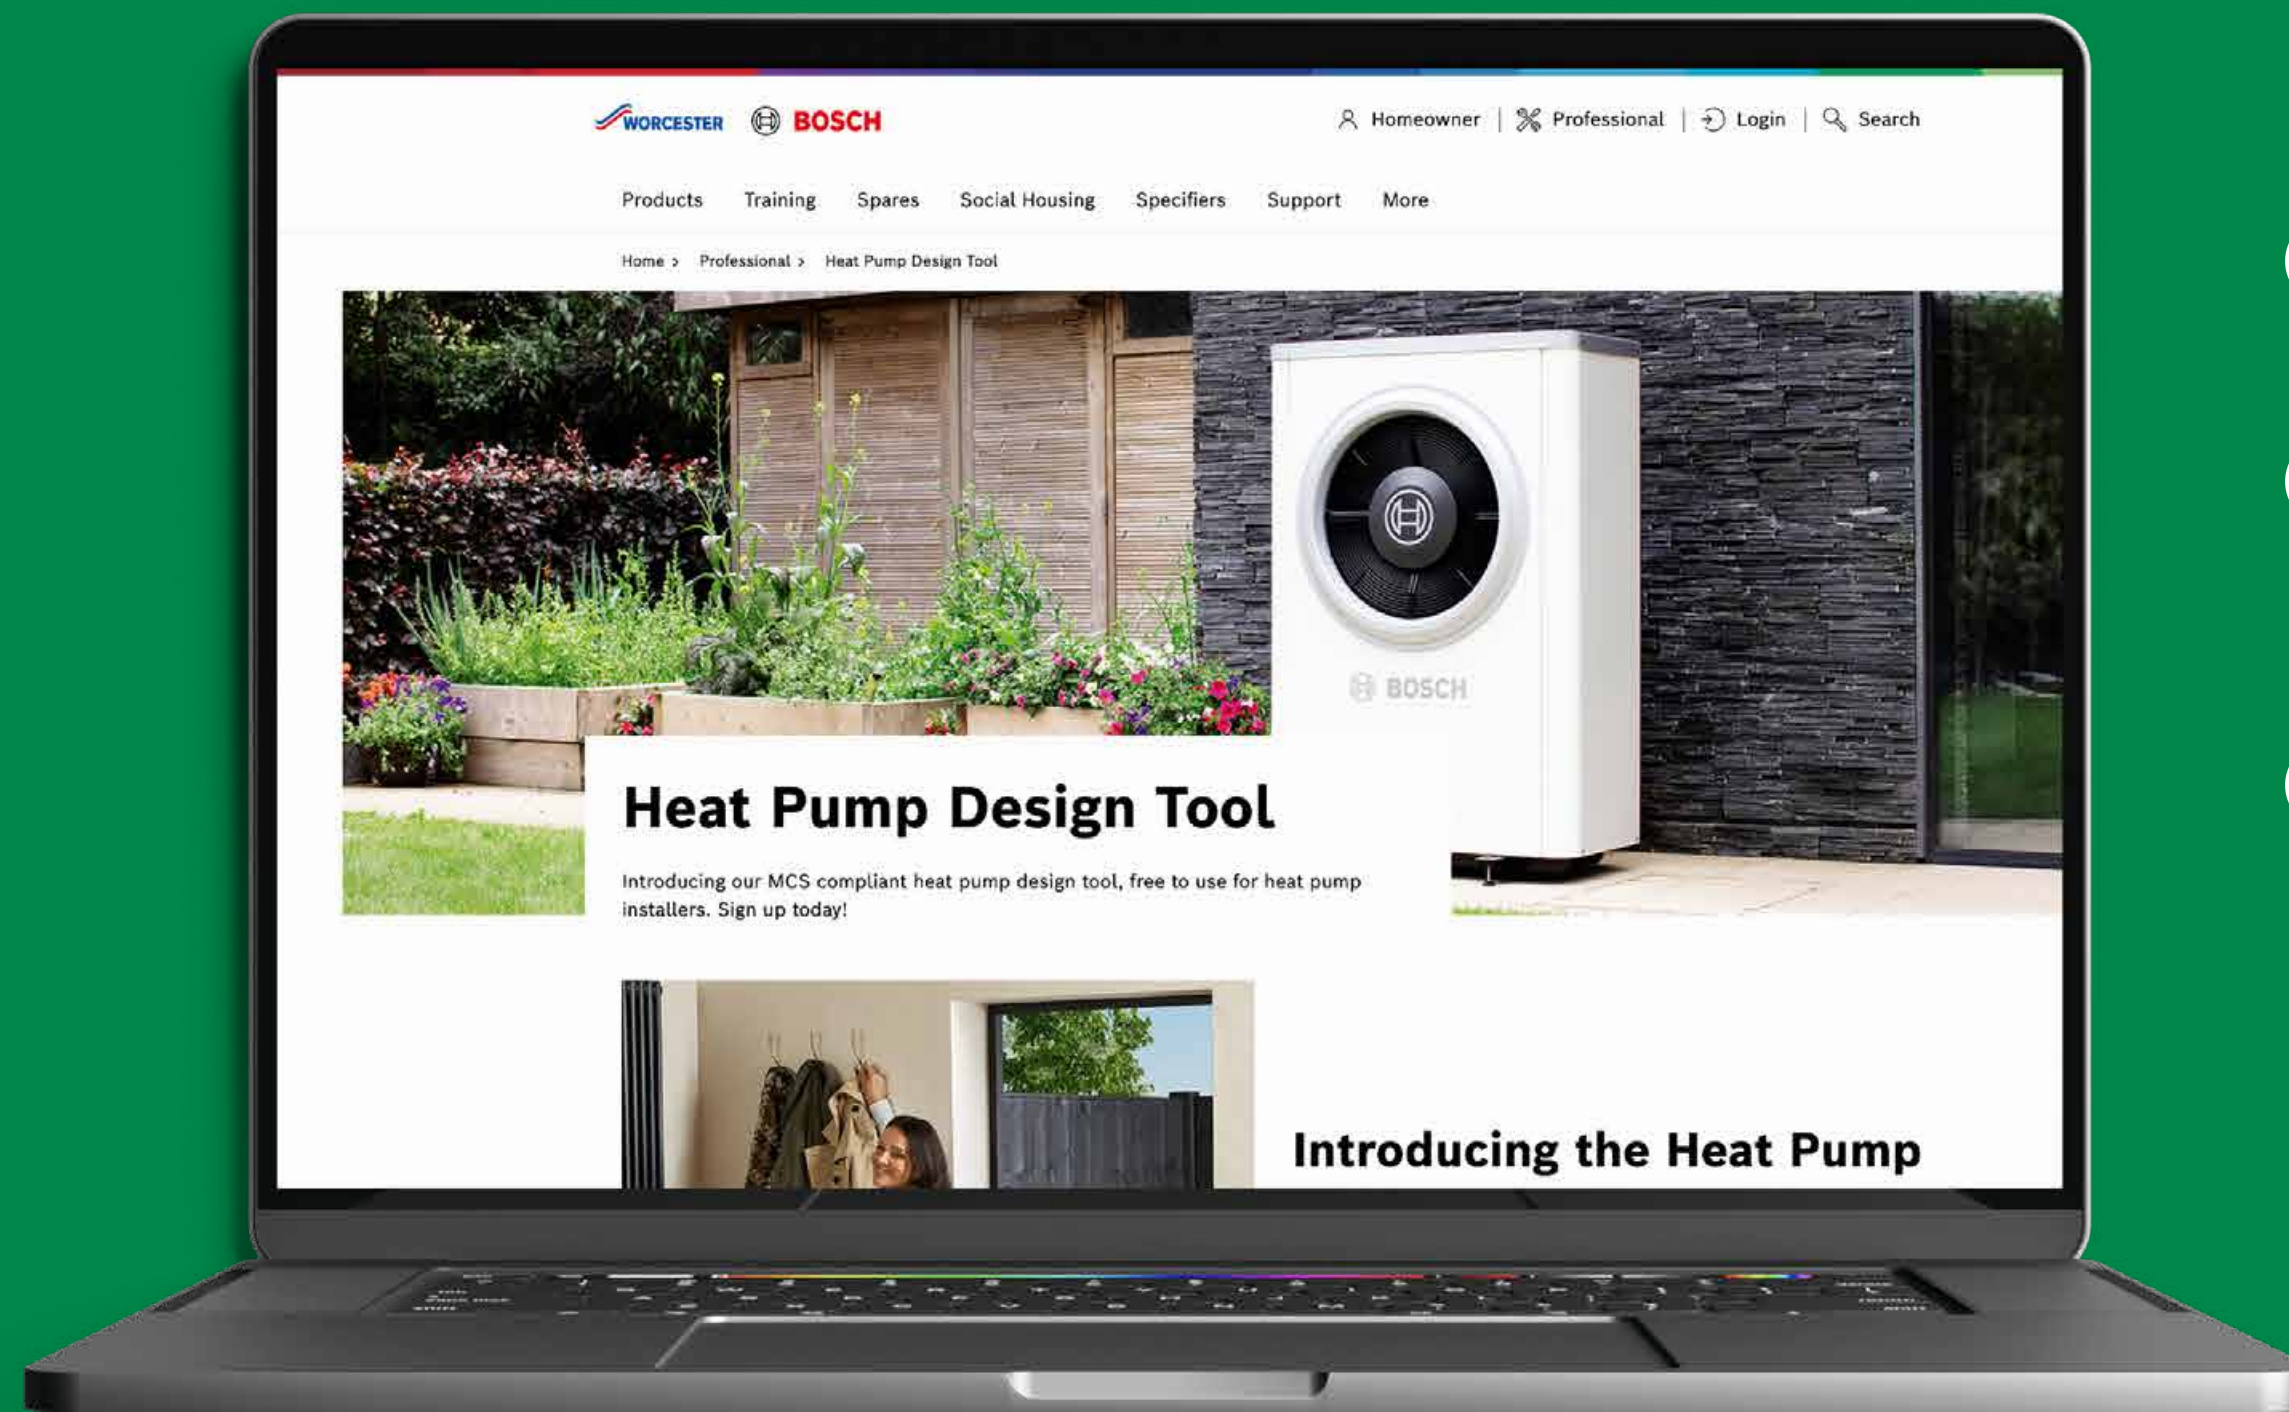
WORCESTER BOSCH

Homeowner | Professional | Login | Search

Products Training Spares Social Housing Specifiers Support More

Home > Professional > Heat Pump Design Tool

BOSCH

Heat Pump Design Tool

Introducing our MCS compliant heat pump design tool, free to use for heat pump installers. Sign up today!

Introducing the Heat Pump